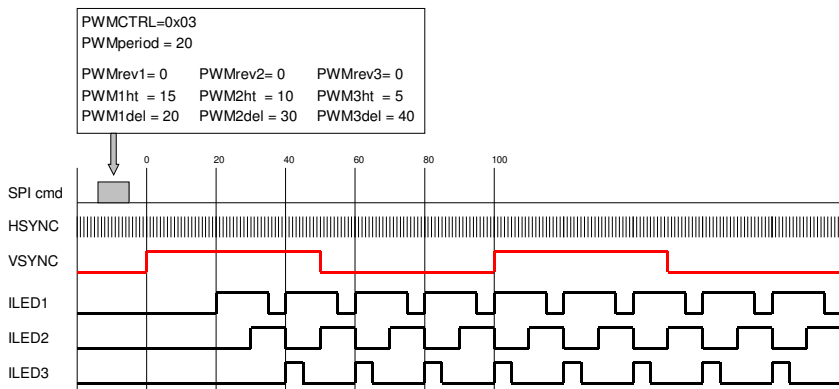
PWMCTRL=0x03
PWMperiod = 20

| PWMrev1= 0 | PWMrev2= 0 | PWMrev3= 0 |
|---|---|---|
| PWM1ht = 15 | PWM2ht = 10 | PWM3ht = 5 |
| PWM1del = 20 | PWM2del = 30 | PWM3del = 40 |

0
20
40
60
80
100

SPI cmd
HSYNC
VSYNC
ILED1
ILED2
ILED3